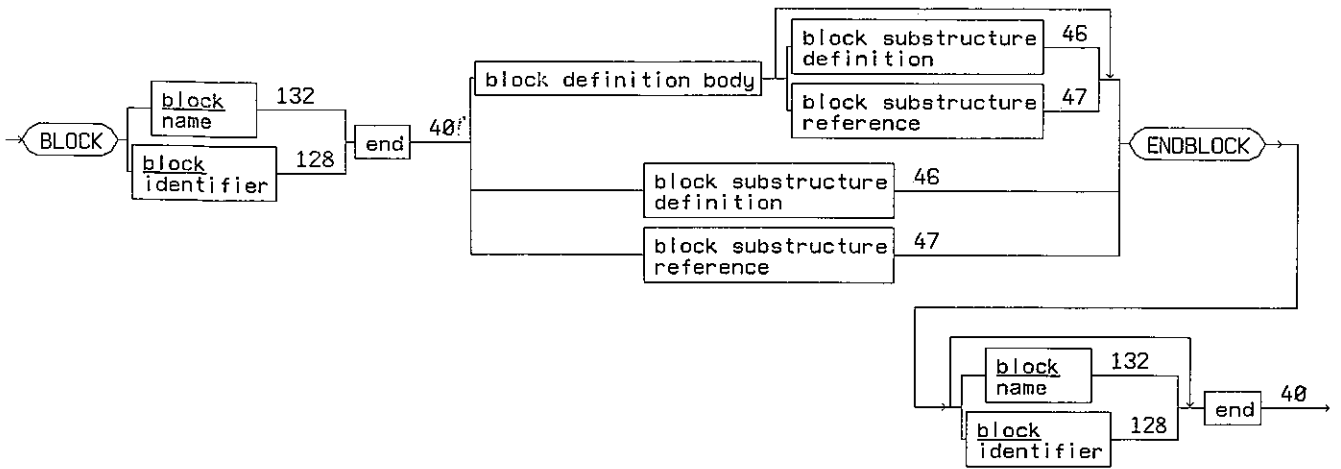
BLOCK

block name 132

block identifier 128

end 40

block definition body

block substructure definition 46

block substructure reference 47

block substructure definition 46

block substructure reference 47

ENDBLOCK

block name 132

block identifier 128

end 40